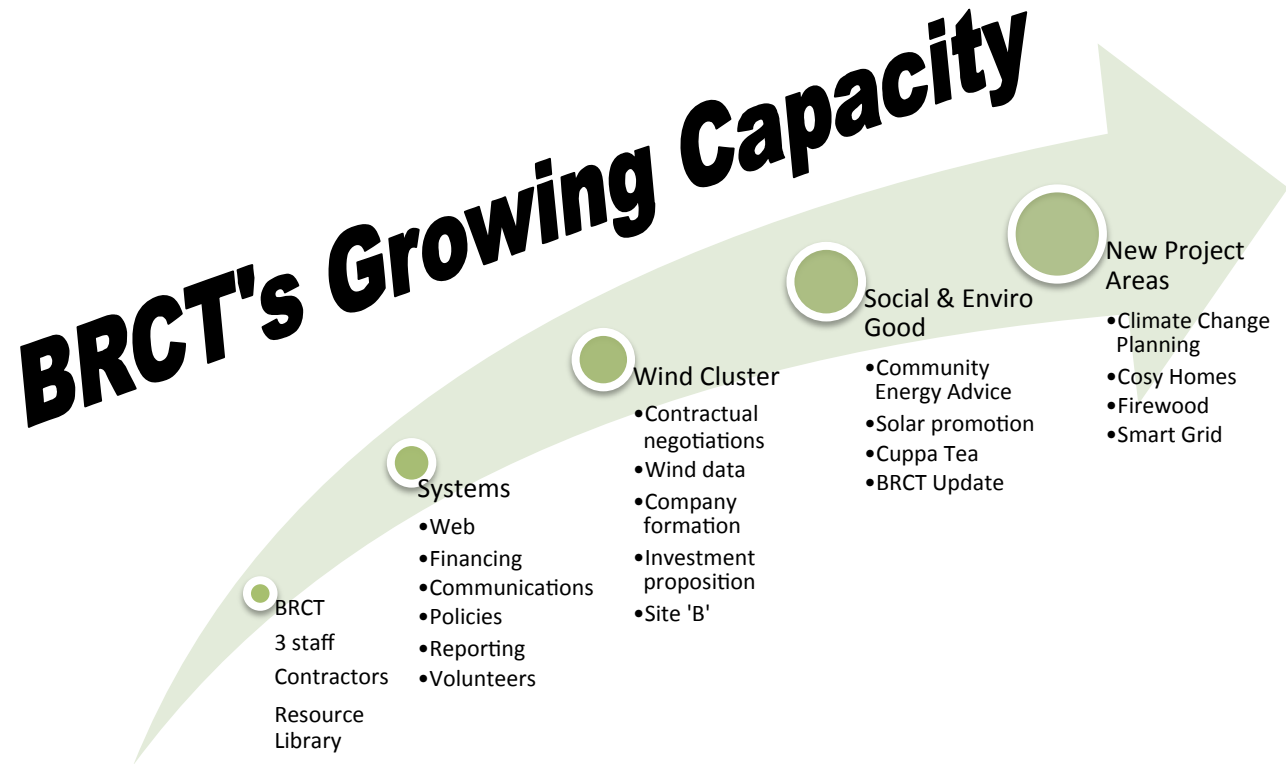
BRCT's Growing Capacity

BRCT
3 staff
Contractors
Resource Library

Systems
•Web
•Financing
•Communications
•Policies
•Reporting
•Volunteers

Wind Cluster
•Contractual negotiations
•Wind data
•Company formation
•Investment proposition
•Site 'B'

Social & Enviro Good
•Community Energy Advice
•Solar promotion
•Cuppa Tea
•BRCT Update

New Project Areas
•Climate Change Planning
•Cosy Homes
•Firewood
•Smart Grid